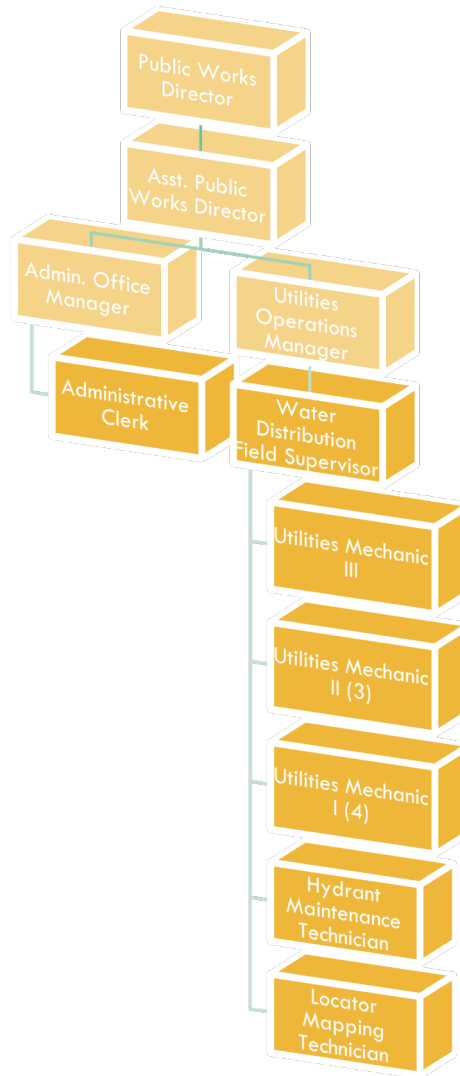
Public Works Director

Asst. Public Works Director

Admin. Office Manager

Utilities Operations Manager

Administrative Clerk

Water Distribution Field Supervisor

Utilities Mechanic III

Utilities Mechanic II (3)

Utilities Mechanic I (4)

Hydrant Maintenance Technician

Locator Mapping Technician